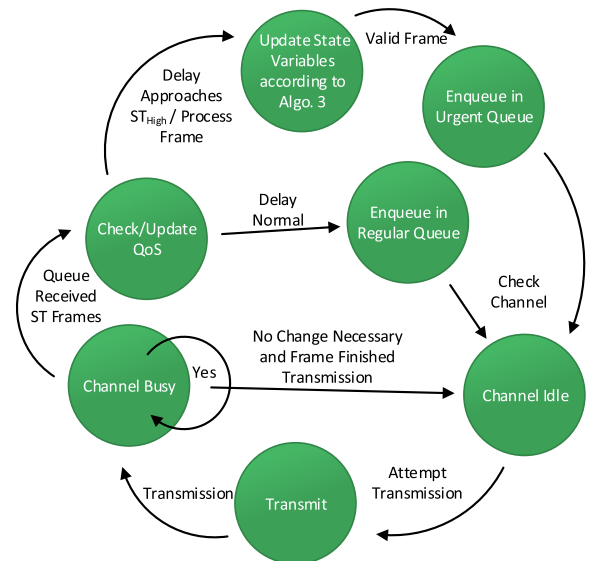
Update State Variables according to Algo. 3

Valid Frame

Delay Approaches $ST_{High}$ / Process Frame

Enqueue in Urgent Queue

Delay Normal

Check/Update QoS

Enqueue in Regular Queue

Queue Received ST Frames

Check Channel

No Change Necessary and Frame Finished Transmission

Channel Busy

Yes

Channel Idle

Attempt Transmission

Transmission

Transmit